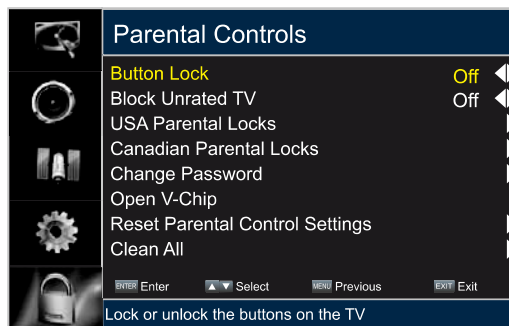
Parental Controls

Button Lock Off
Block Unrated TV Off
USA Parental Locks
Canadian Parental Locks
Change Password
Open V-Chip
Reset Parental Control Settings
Clean All

ENTER Enter ▲▼ Select MENU Previous EXIT Exit

Lock or unlock the buttons on the TV